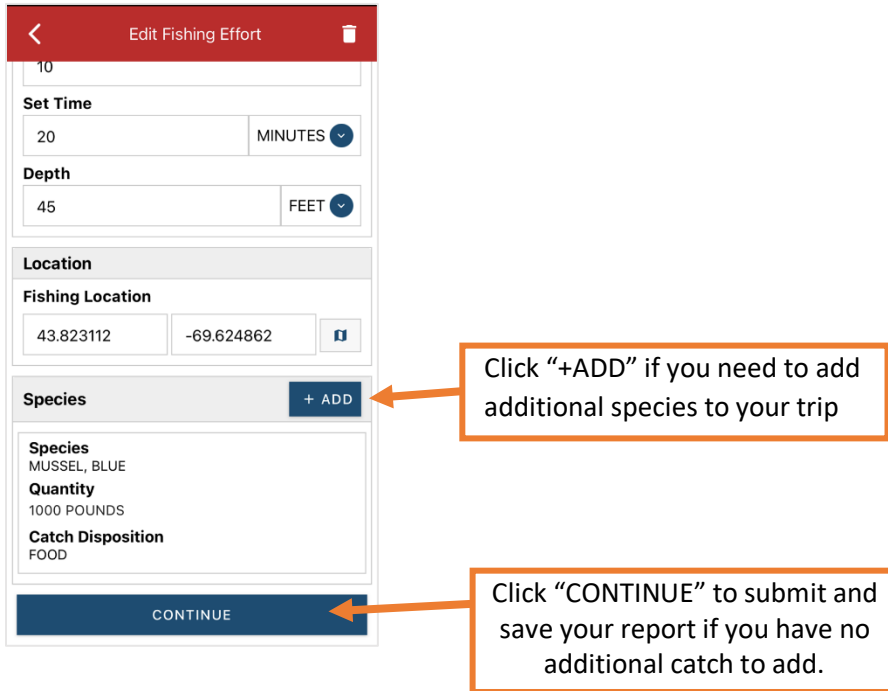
Edit Fishing Effort

10

Set Time

20 MINUTES

Depth

45 FEET

Location

Fishing Location

43.823112 -69.624862

Species + ADD

Click “+ADD” if you need to add additional species to your trip

Species
MUSSEL, BLUE
Quantity
1000 POUNDS
Catch Disposition
FOOD

CONTINUE

Click “CONTINUE” to submit and save your report if you have no additional catch to add.